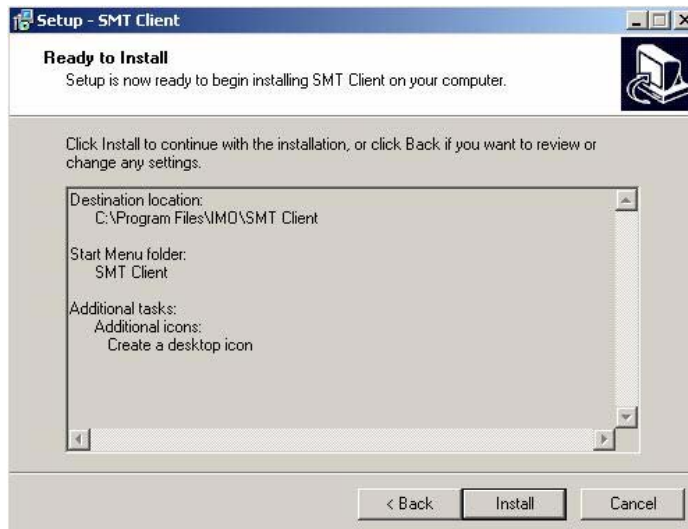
Setup - SMT Client

Ready to Install
Setup is now ready to begin installing SMT Client on your computer.

Click Install to continue with the installation, or click Back if you want to review or change any settings.

Destination location:
C:\Program Files\IMO\SMT Client

Start Menu folder:
SMT Client

Additional tasks:
Additional icons:
Create a desktop icon

< Back
Install
Cancel